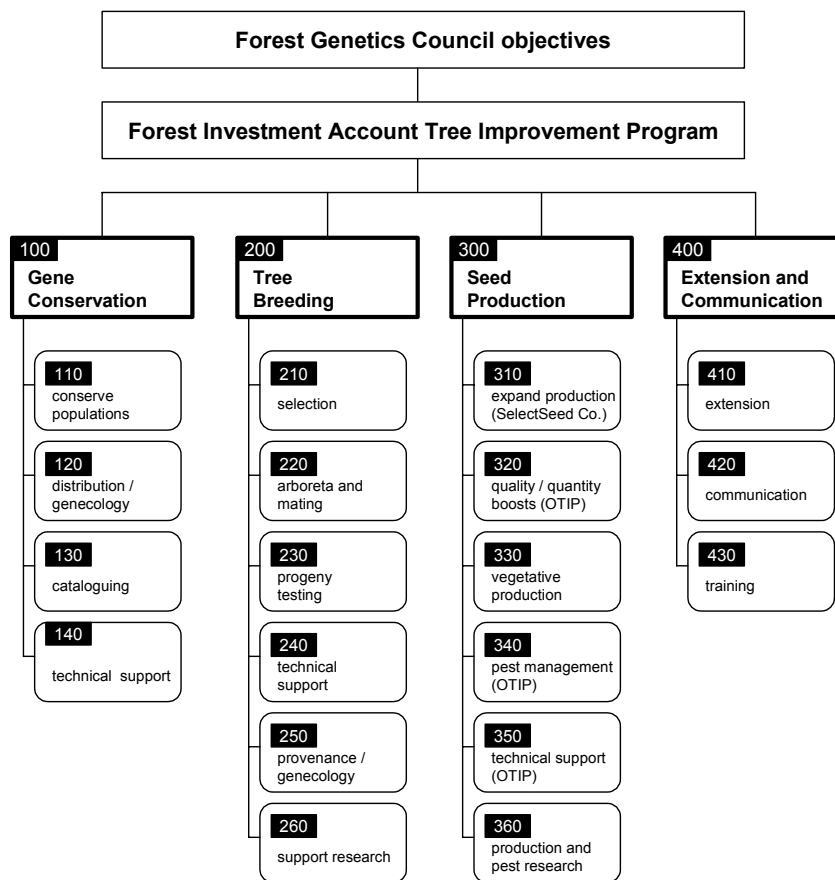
Forest Genetics Council objectives

Forest Investment Account Tree Improvement Program

100
Gene Conservation

110
conserve populations

120
distribution / genecology

130
cataloguing

140
technical support

200
Tree Breeding

210
selection

220
arboreta and mating

230
progeny testing

240
technical support

250
provenance / genecology

260
support research

300
Seed Production

310
expand production (SelectSeed Co.)

320
quality / quantity boosts (OTIP)

330
vegetative production

340
pest management (OTIP)

350
technical support (OTIP)

360
production and pest research

400
Extension and Communication

410
extension

420
communication

430
training